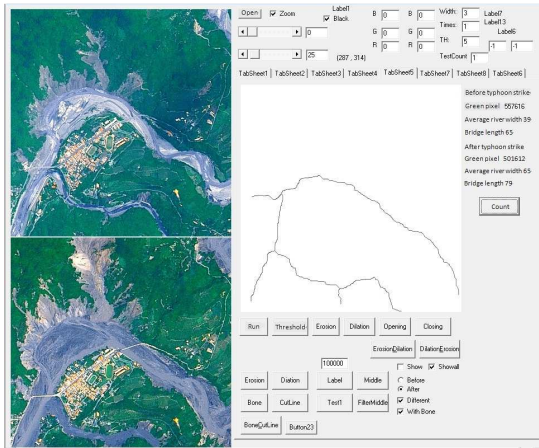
Open Zoom
Label1
Black
B 0 B 0
G 0 G 0
R 0 R 0
0
25 (287 , 314)
Width: 3 Label7
Times: 1 Label13
TH: 5 Label6
-1 -1
TestCount 1

TabSheet1 | TabSheet2 | TabSheet3 | TabSheet4 | TabSheet5 | TabSheet7 | TabSheet8 | TabSheet6

Before typhoon strike
Green pixel: 557616
Average river width 39
Bridge length 65
After typhoon strike
Green pixel: 501612
Average river width 65
Bridge length 79

Count

Run | Threshold | Erosion | Dilation | Opening | Closing

ErosionDilation | DilationErosion

100000
Show Showall
Erosion | Diation | Label | Middle
Before
After
Bone | CutLine | Test1 | FilterMiddle
Different
With Bone
BoneCutLine | Button23